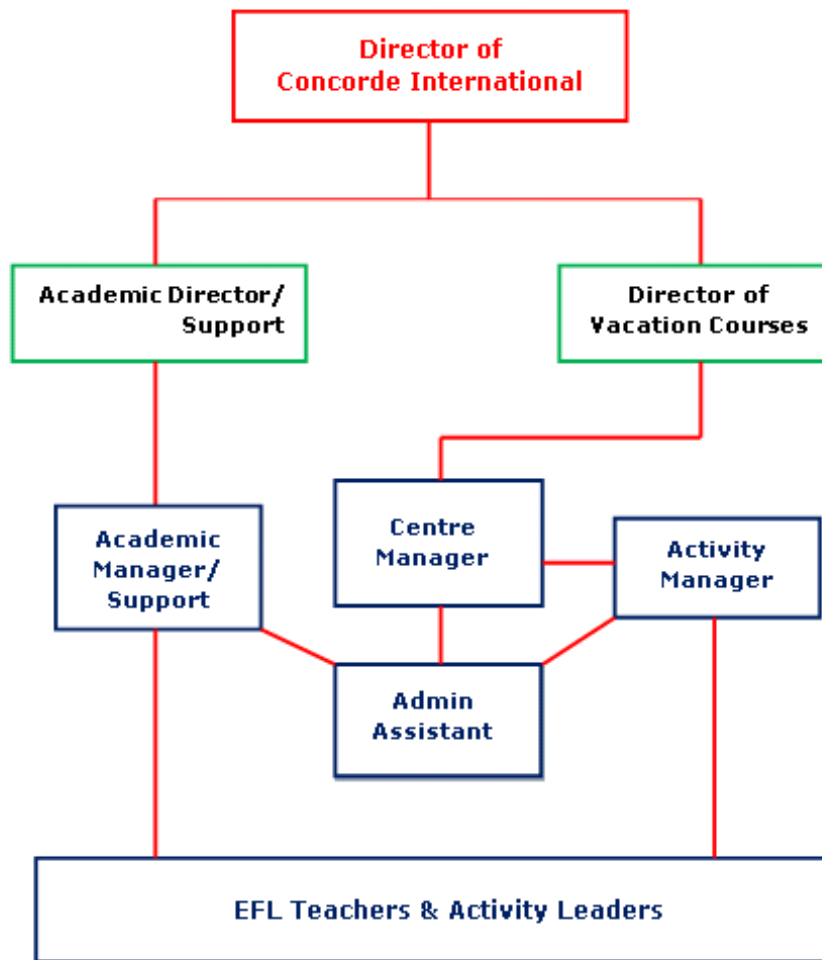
Director of
Concorde International

Academic Director/
Support

Director of
Vacation Courses

Academic
Manager/
Support

Centre
Manager

Activity
Manager

Admin
Assistant

EFL Teachers & Activity Leaders